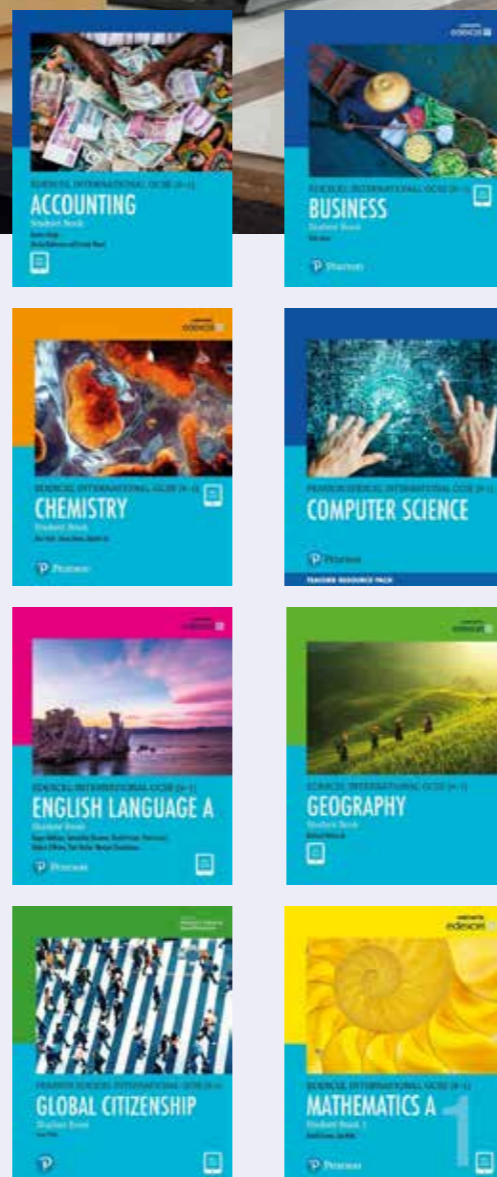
EDEXCEL INTERNATIONAL GCSE (9-1)
ACCOUNTING
Student Book
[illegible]

edexcel
EDEXCEL INTERNATIONAL GCSE (9-1)
BUSINESS
Student Book
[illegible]
Pearson

edexcel
EDEXCEL INTERNATIONAL GCSE (9-1)
CHEMISTRY
Student Book
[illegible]
Pearson

PEARSON EDEXCEL INTERNATIONAL GCSE (9-1)
COMPUTER SCIENCE
Pearson
TEACHER RESOURCE PACK

edexcel
EDEXCEL INTERNATIONAL GCSE (9-1)
ENGLISH LANGUAGE A
Student Book
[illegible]
Pearson

edexcel
EDEXCEL INTERNATIONAL GCSE (9-1)
GEOGRAPHY
Student Book
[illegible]

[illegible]
PEARSON EDEXCEL INTERNATIONAL GCSE (9-1)
GLOBAL CITIZENSHIP
Student Book
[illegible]

edexcel
EDEXCEL INTERNATIONAL GCSE (9-1)
MATHEMATICS A
Student Book 1
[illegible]
1
Pearson